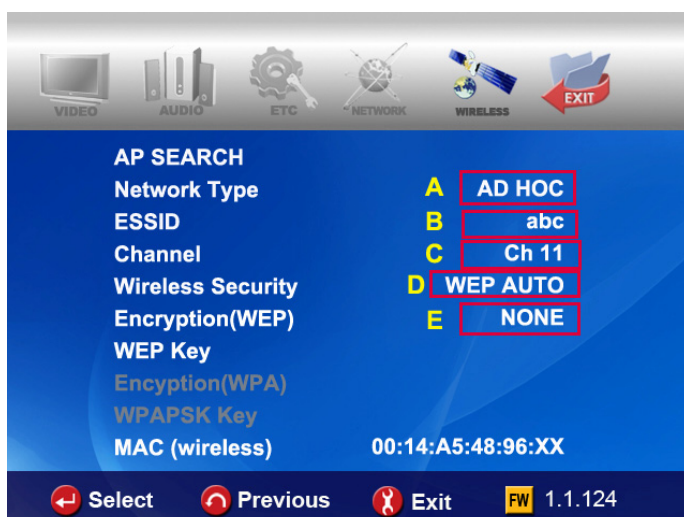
VIDEO AUDIO ETC NETWORK WIRELESS EXIT

AP SEARCH
Network Type A AD HOC
ESSID B abc
Channel C Ch 11
Wireless Security D WEP AUTO
Encryption(WEP) E NONE
WEP Key
Encyption(WPA)
WPAPSK Key
MAC (wireless) 00:14:A5:48:96:XX

Select Previous Exit FW 1.1.124